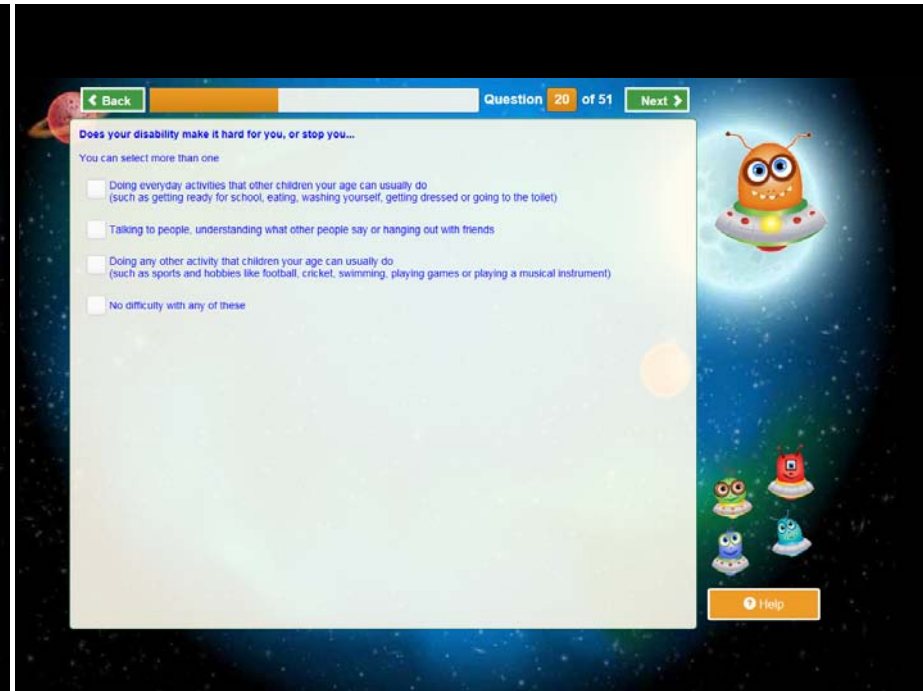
Back

Question 20 of 51

Next

Does your disability make it hard for you, or stop you...

You can select more than one

Doing everyday activities that other children your age can usually do
(such as getting ready for school, eating, washing yourself, getting dressed or going to the toilet)

Talking to people, understanding what other people say or hanging out with friends

Doing any other activity that children your age can usually do
(such as sports and hobbies like football, cricket, swimming, playing games or playing a musical instrument)

No difficulty with any of these

Help